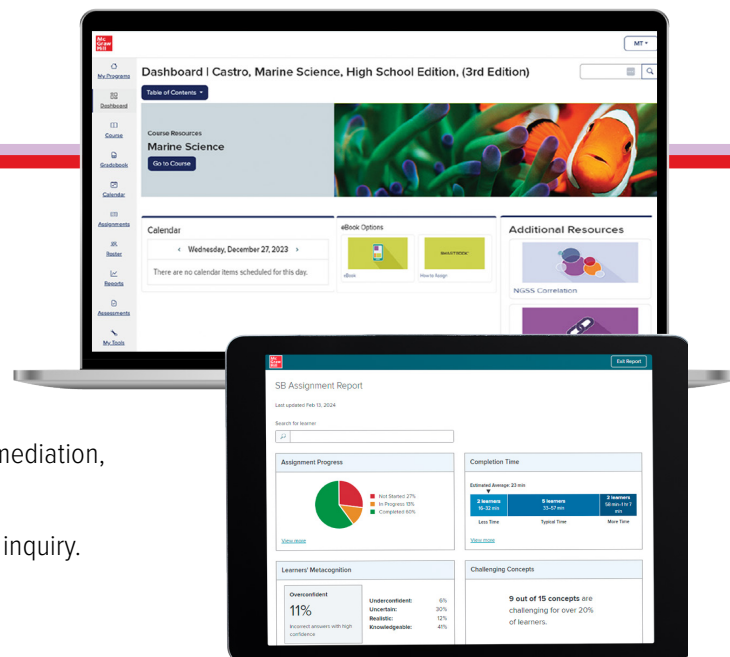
Mc Graw Hill

MT

My Programs

Dashboard

Course

Gradebook

Calendar

Assignments

Roster

Reports

Assessments

My Tools

Dashboard | Castro, Marine Science, High School Edition, (3rd Edition)

Table of Contents

Course Resources

Marine Science

Go to Course

Calendar

‹ Wednesday, December 27, 2023 ›

There are no calendar items scheduled for this day.

eBook Options

eBook

How to Assign

Additional Resources

NGSS Correlation

mediation,

inquiry.

Mc Graw Hill

Exit Report

SB Assignment Report

Last updated: Feb 13, 2024

Search for learner

Assignment Progress

Not Started 27%

In Progress 13%

Completed 60%

View more

Completion Time

Estimated Average: 23 min

3 learners 16-32 min

5 learners 33-57 min

2 learners 58 min-1 hr 7 min

Less Time

Typical Time

More Time

View more

Learners' Metacognition

Overconfident

11%

Incorrect answers with high confidence

| | |
|---|---|
| Underconfident: | 6% |
| Uncertain: | 30% |
| Realistic: | 12% |
| Knowledgeable: | 41% |

Challenging Concepts

9 out of 15 concepts are challenging for over 20% of learners.